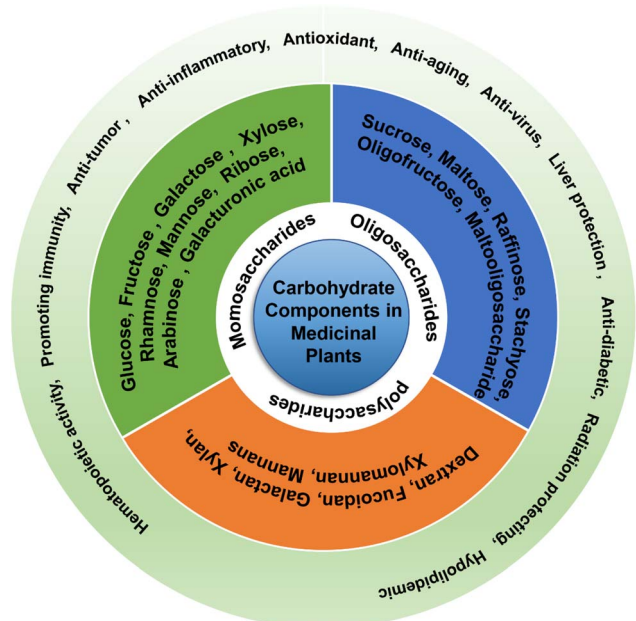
Carbohydrate Components in Medicinal Plants

Momosaccharides

Glucose, Fructose, Galactose, Xylose, Rhamnose, Mannose, Ribose, Arabinose, Galacturonic acid

Oligosaccharides

Sucrose, Maltose, Raffinose, Stachyose, Oligofructose, Maltooligosaccharide

polysaccharides

Dextran, Fucoidan, Galactan, Xylan, Xylomannan, Mannans

Hematopoietic activity, Promoting immunity, Anti-tumor, Anti-inflammatory, Antioxidant, Anti-aging, Anti-virus, Liver protection, Anti-diabetic, Radiation protecting, Hypolipidemic